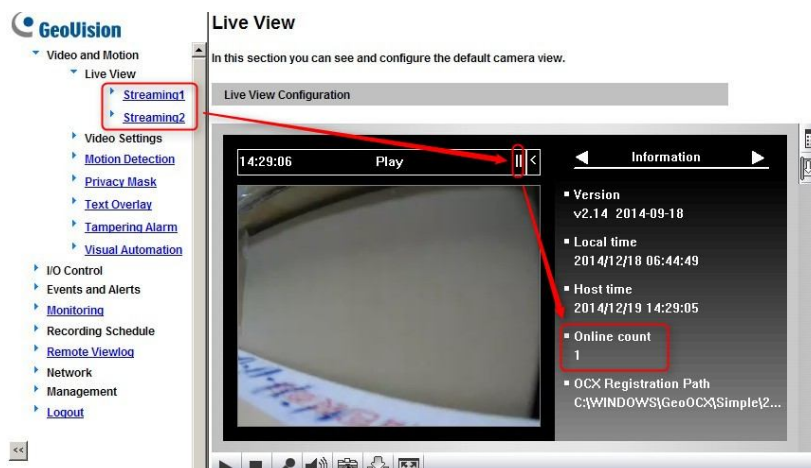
GeoVision

Video and Motion
Live View
Streaming1
Streaming2
Video Settings
Motion Detection
Privacy Mask
Text Overlay
Tampering Alarm
Visual Automation
I/O Control
Events and Alerts
Monitoring
Recording Schedule
Remote Viewlog
Network
Management
Logout

<<

Live View

In this section you can see and configure the default camera view.

Live View Configuration

14:29:06 Play

Information

Version
v2.14 2014-09-18

Local time
2014/12/18 06:44:49

Host time
2014/12/19 14:29:05

Online count
1

OCX Registration Path
C:\WINDOWS\GeoOCX\Simple\2...